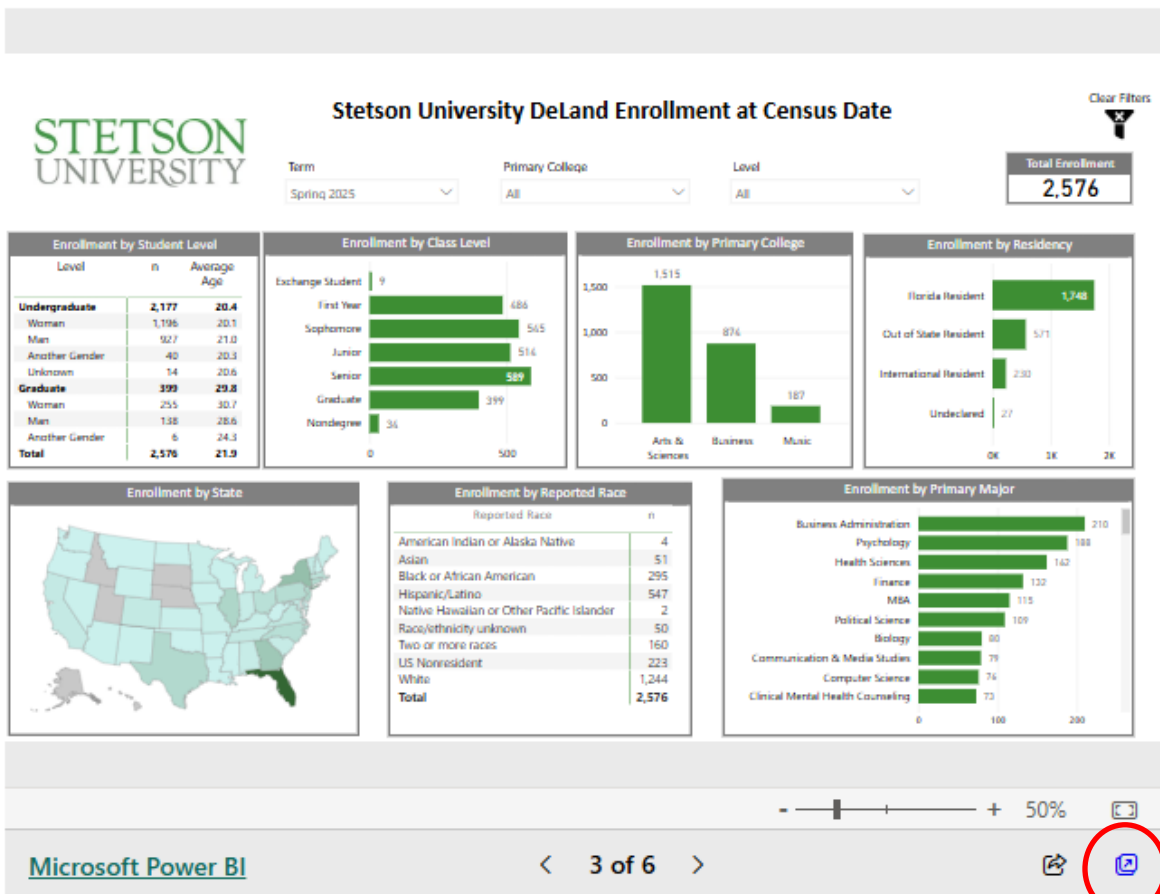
STETSON UNIVERSITY

Stetson University DeLand Enrollment at Census Date

Clear Filters

Term
Spring 2025

Primary College
All

Level
All

Total Enrollment
2,576

Enrollment by Student Level

| Level | n | Average Age |
|---|---|---|
| Undergraduate | 2,177 | 20.4 |
| Woman | 1,196 | 20.1 |
| Man | 927 | 21.0 |
| Another Gender | 40 | 20.3 |
| Unknown | 14 | 20.6 |
| Graduate | 399 | 29.8 |
| Woman | 255 | 30.7 |
| Man | 138 | 28.6 |
| Another Gender | 6 | 24.3 |
| Total | 2,576 | 21.9 |

Enrollment by Class Level

Exchange Student 9
First Year 486
Sophomore 565
Junior 516
Senior 589
Graduate 399
Nondegree 36
0 500

Enrollment by Primary College

1,500 1,000 500 0
1,515 Arts & Sciences
876 Business
187 Music

Enrollment by Residency

Florida Resident 1,748
Out of State Resident 571
International Resident 230
Undeclared 27
0K 1K 2K

Enrollment by State

Enrollment by Reported Race

| Reported Race | n |
|---|---|
| American Indian or Alaska Native | 4 |
| Asian | 51 |
| Black or African American | 295 |
| Hispanic/Latino | 547 |
| Native Hawaiian or Other Pacific Islander | 2 |
| Race/ethnicity unknown | 50 |
| Two or more races | 160 |
| US Nonresident | 223 |
| White | 1,244 |
| Total | 2,576 |

Enrollment by Primary Major

Business Administration 210
Psychology 188
Health Sciences 162
Finance 132
MBA 115
Political Science 109
Biology 80
Communication & Media Studies 79
Computer Science 76
Clinical Mental Health Counseling 73
0 100 200

- + 50%

Microsoft Power BI

3 of 6